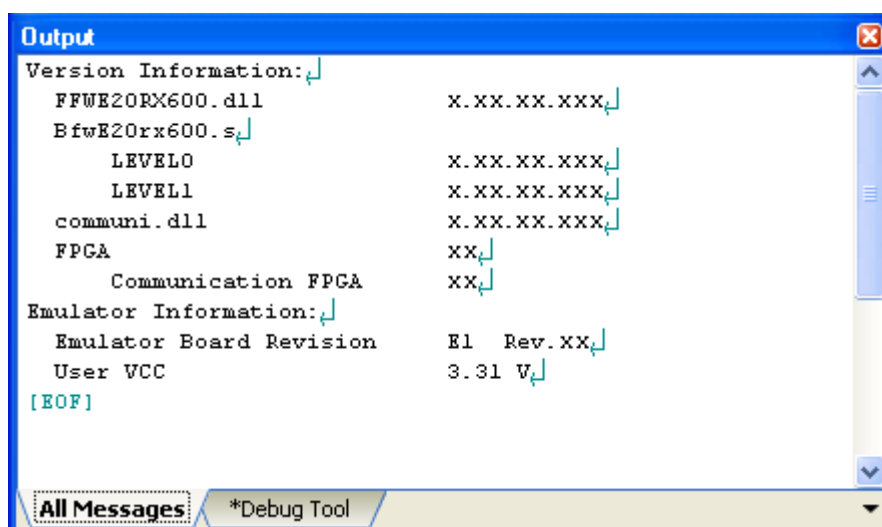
Output

Version Information:
FFWE20RX600.dll X.XX.XX.XXX
BfwE20rx600.s
LEVEL0 X.XX.XX.XXX
LEVEL1 X.XX.XX.XXX
communi.dll X.XX.XX.XXX
FPGA XX
Communication FPGA XX
Emulator Information:
Emulator Board Revision E1 Rev.XX
User VCC 3.31 V
[EOF]

All Messages
*Debug Tool